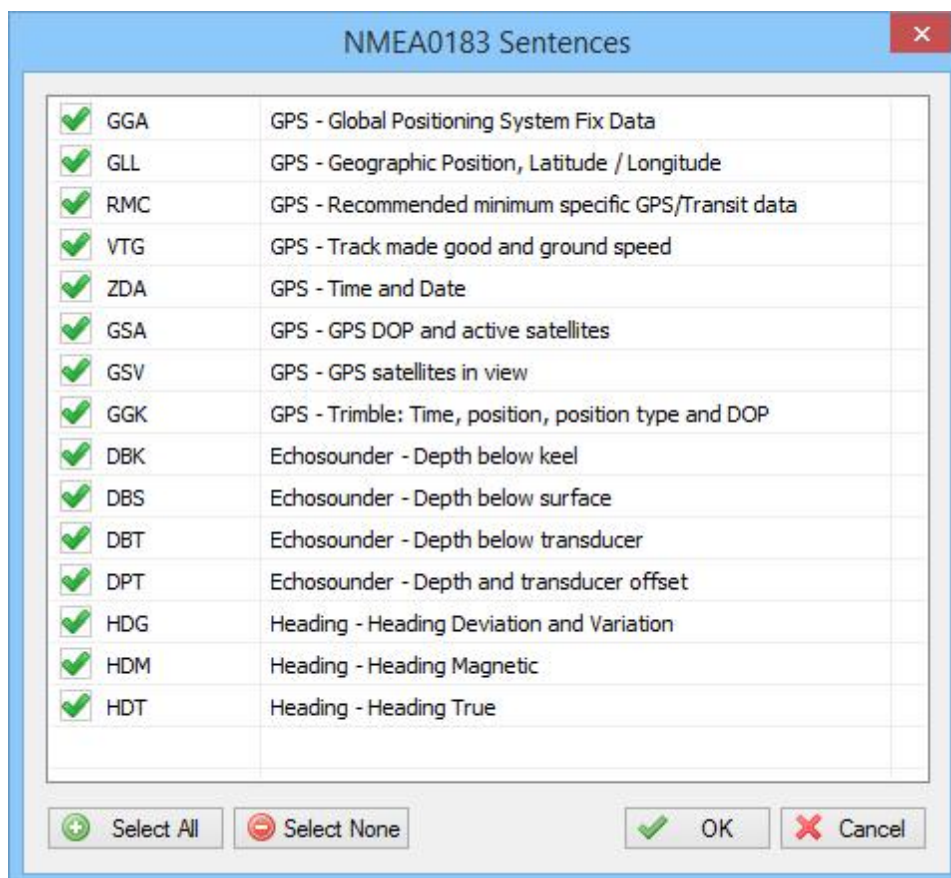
NMEA0183 Sentences

| | |
|---|---|
| GGA | GPS - Global Positioning System Fix Data |
| GLL | GPS - Geographic Position, Latitude / Longitude |
| RMC | GPS - Recommended minimum specific GPS/Transit data |
| VTG | GPS - Track made good and ground speed |
| ZDA | GPS - Time and Date |
| GSA | GPS - GPS DOP and active satellites |
| GSV | GPS - GPS satellites in view |
| GGK | GPS - Trimble: Time, position, position type and DOP |
| DBK | Echosounder - Depth below keel |
| DBS | Echosounder - Depth below surface |
| DBT | Echosounder - Depth below transducer |
| DPT | Echosounder - Depth and transducer offset |
| HDG | Heading - Heading Deviation and Variation |
| HDM | Heading - Heading Magnetic |
| HDT | Heading - Heading True |

Select All
Select None
OK
Cancel